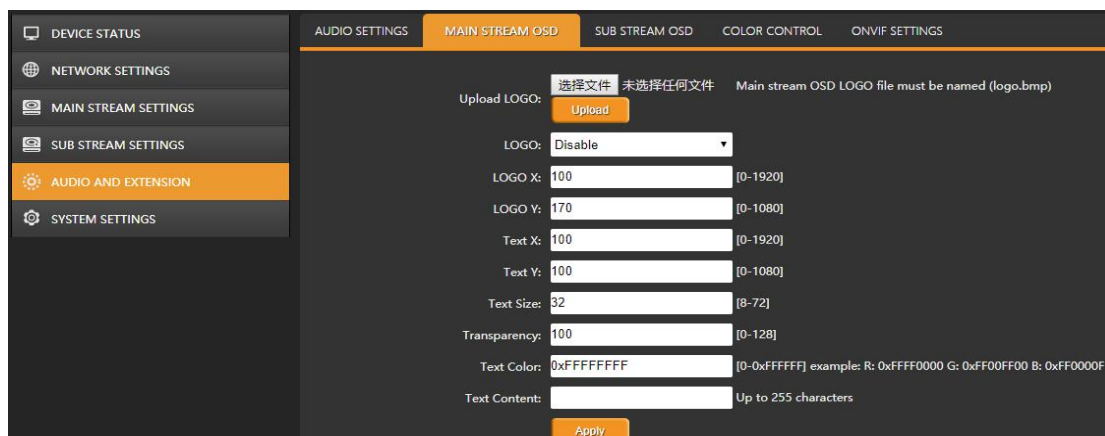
DEVICE STATUS
NETWORK SETTINGS
MAIN STREAM SETTINGS
SUB STREAM SETTINGS
AUDIO AND EXTENSION
SYSTEM SETTINGS

AUDIO SETTINGS | MAIN STREAM OSD | SUB STREAM OSD | COLOR CONTROL | ONVIF SETTINGS

Upload LOGO: 选择文件 未选择任何文件 Main stream OSD LOGO file must be named (logo.bmp)
Upload

LOGO: Disable
LOGO X: 100 [0-1920]
LOGO Y: 170 [0-1080]
Text X: 100 [0-1920]
Text Y: 100 [0-1080]
Text Size: 32 [8-72]
Transparency: 100 [0-128]
Text Color: 0xFFFFFFFF [0-0xFFFFFF] example: R: 0xFFFF0000 G: 0xFF00FF00 B: 0xFF0000F
Text Content: Up to 255 characters

Apply